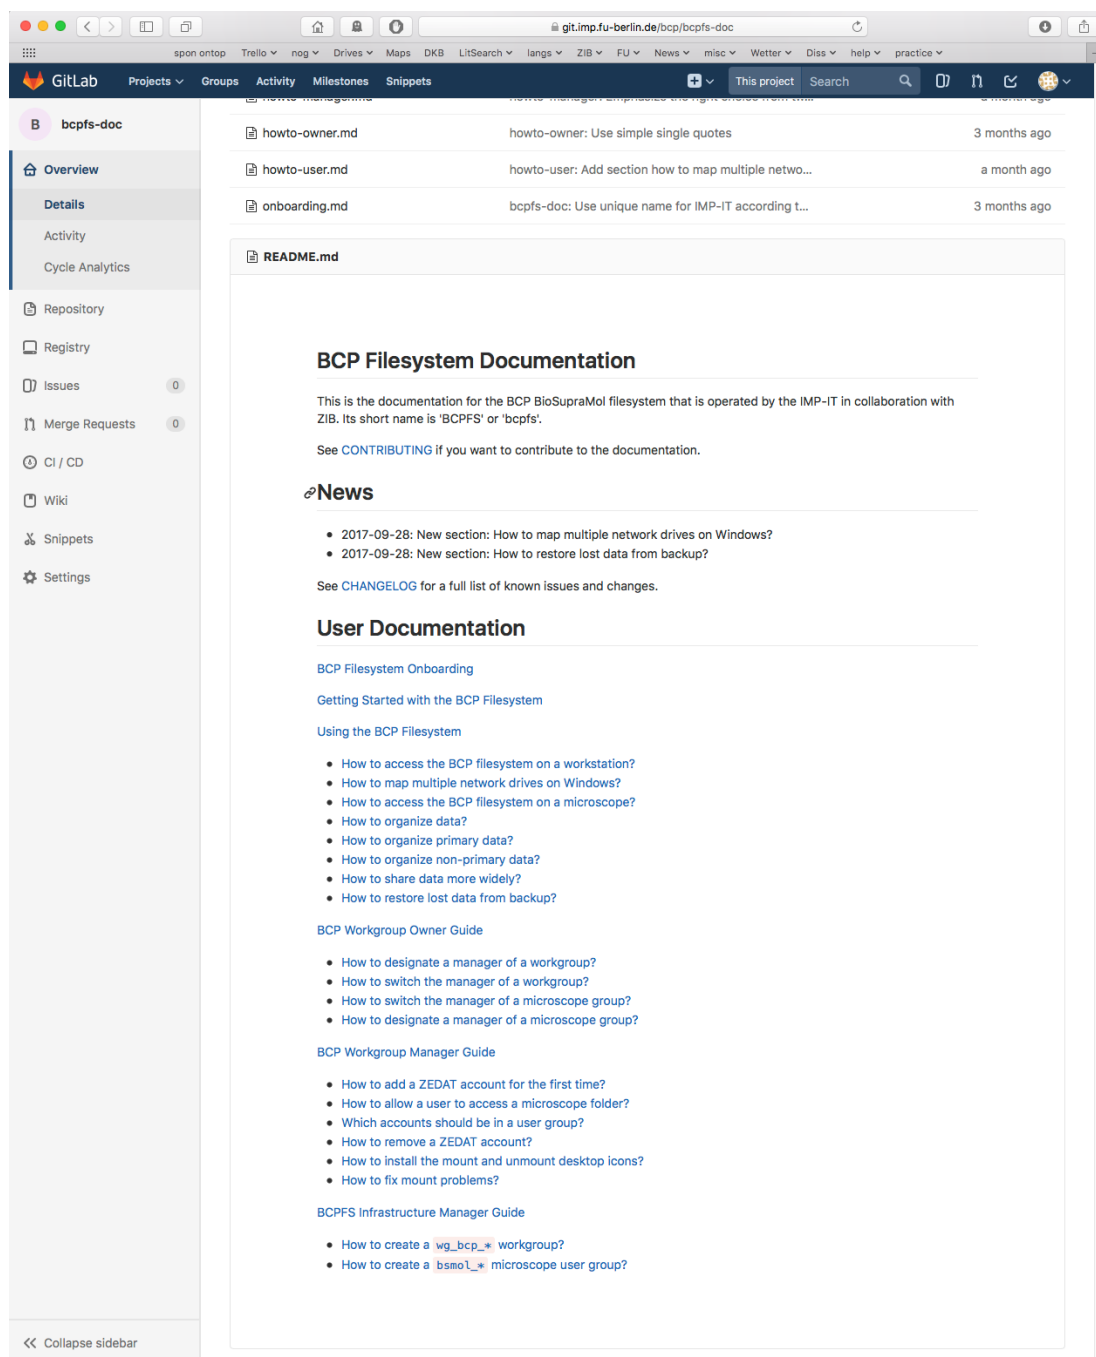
git.imp.fu-berlin.de/bcp/bcpfs-doc

spon ontop Trello nog Drives Maps DKB LitSearch langs ZIB FU News misc Wetter Diss help practice

GitLab Projects Groups Activity Milestones Snippets This project Search

B bcpfs-doc

Overview
Details
Activity
Cycle Analytics
Repository
Registry
Issues 0
Merge Requests 0
CI / CD
Wiki
Snippets
Settings

Collapse sidebar

| howto-owner.md | howto-owner: Use simple single quotes | 3 months ago |
|---|---|---|
| howto-user.md | howto-user: Add section how to map multiple netwo... | a month ago |
| onboarding.md | bcpfs-doc: Use unique name for IMP-IT according t... | 3 months ago |

README.md

BCP Filesystem Documentation

This is the documentation for the BCP BioSupraMol filesystem that is operated by the IMP-IT in collaboration with ZIB. Its short name is 'BCPFS' or 'bcpfs'.

See CONTRIBUTING if you want to contribute to the documentation.

News

- 2017-09-28: New section: How to map multiple network drives on Windows?
- 2017-09-28: New section: How to restore lost data from backup?

See CHANGELOG for a full list of known issues and changes.

User Documentation

BCP Filesystem Onboarding

Getting Started with the BCP Filesystem

Using the BCP Filesystem

- How to access the BCP filesystem on a workstation?
- How to map multiple network drives on Windows?
- How to access the BCP filesystem on a microscope?
- How to organize data?
- How to organize primary data?
- How to organize non-primary data?
- How to share data more widely?
- How to restore lost data from backup?

BCP Workgroup Owner Guide

- How to designate a manager of a workgroup?
- How to switch the manager of a workgroup?
- How to switch the manager of a microscope group?
- How to designate a manager of a microscope group?

BCP Workgroup Manager Guide

- How to add a ZEDAT account for the first time?
- How to allow a user to access a microscope folder?
- Which accounts should be in a user group?
- How to remove a ZEDAT account?
- How to install the mount and unmount desktop icons?
- How to fix mount problems?

BCPFS Infrastructure Manager Guide

- How to create a wg_bcp_* workgroup?
- How to create a bsmol_* microscope user group?